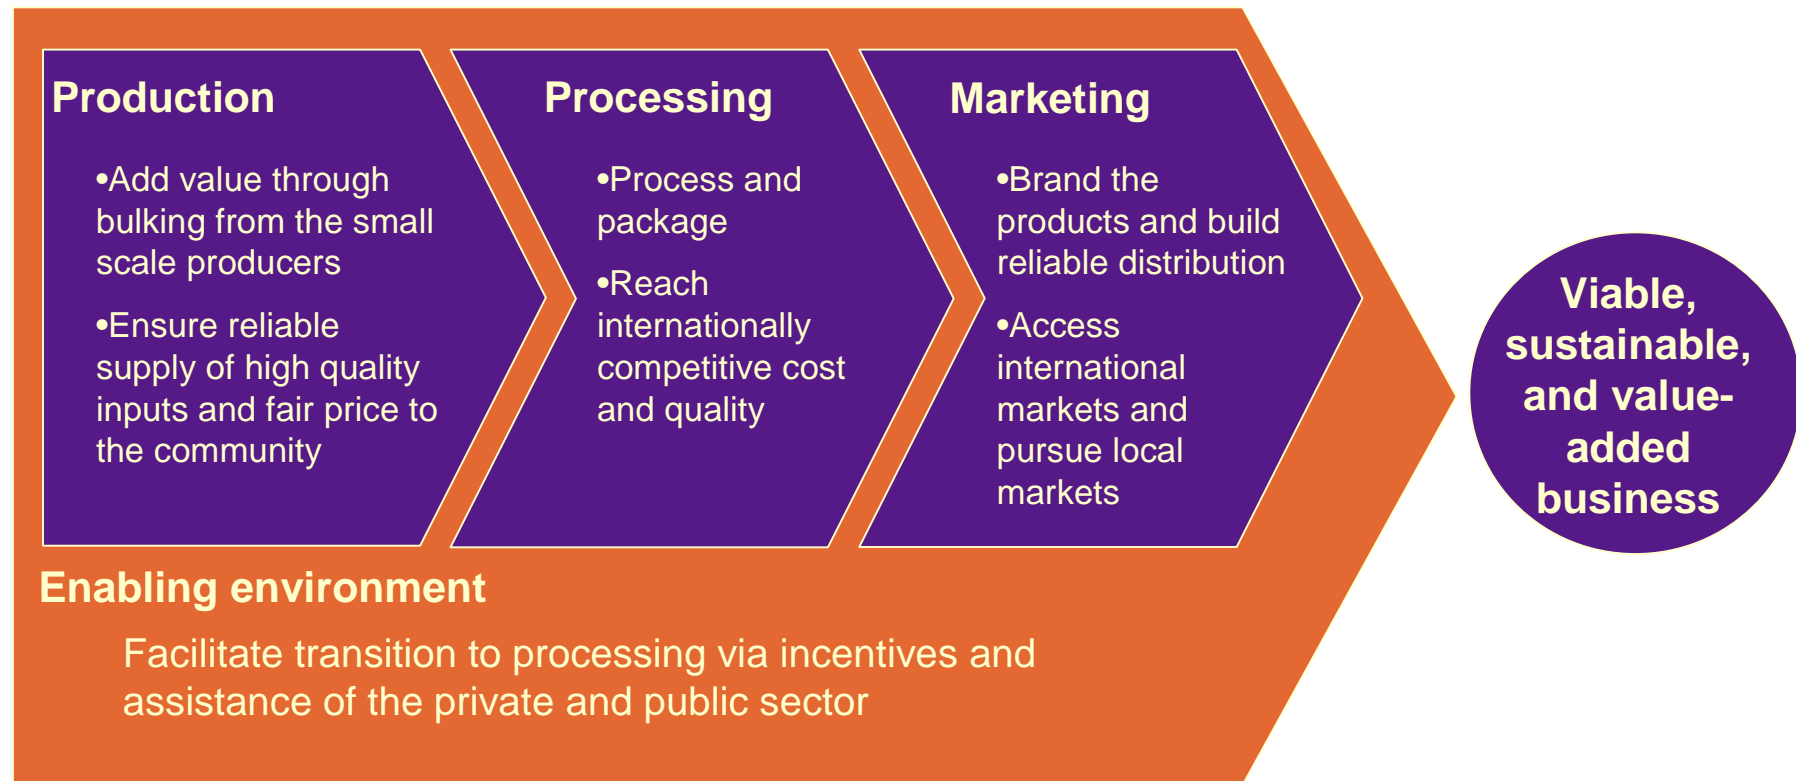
Production

•Add value through bulking from the small scale producers

•Ensure reliable supply of high quality inputs and fair price to the community

Processing

•Process and package

•Reach internationally competitive cost and quality

Marketing

•Brand the products and build reliable distribution

•Access international markets and pursue local markets

Viable, sustainable, and value-added business

Enabling environment

Facilitate transition to processing via incentives and assistance of the private and public sector